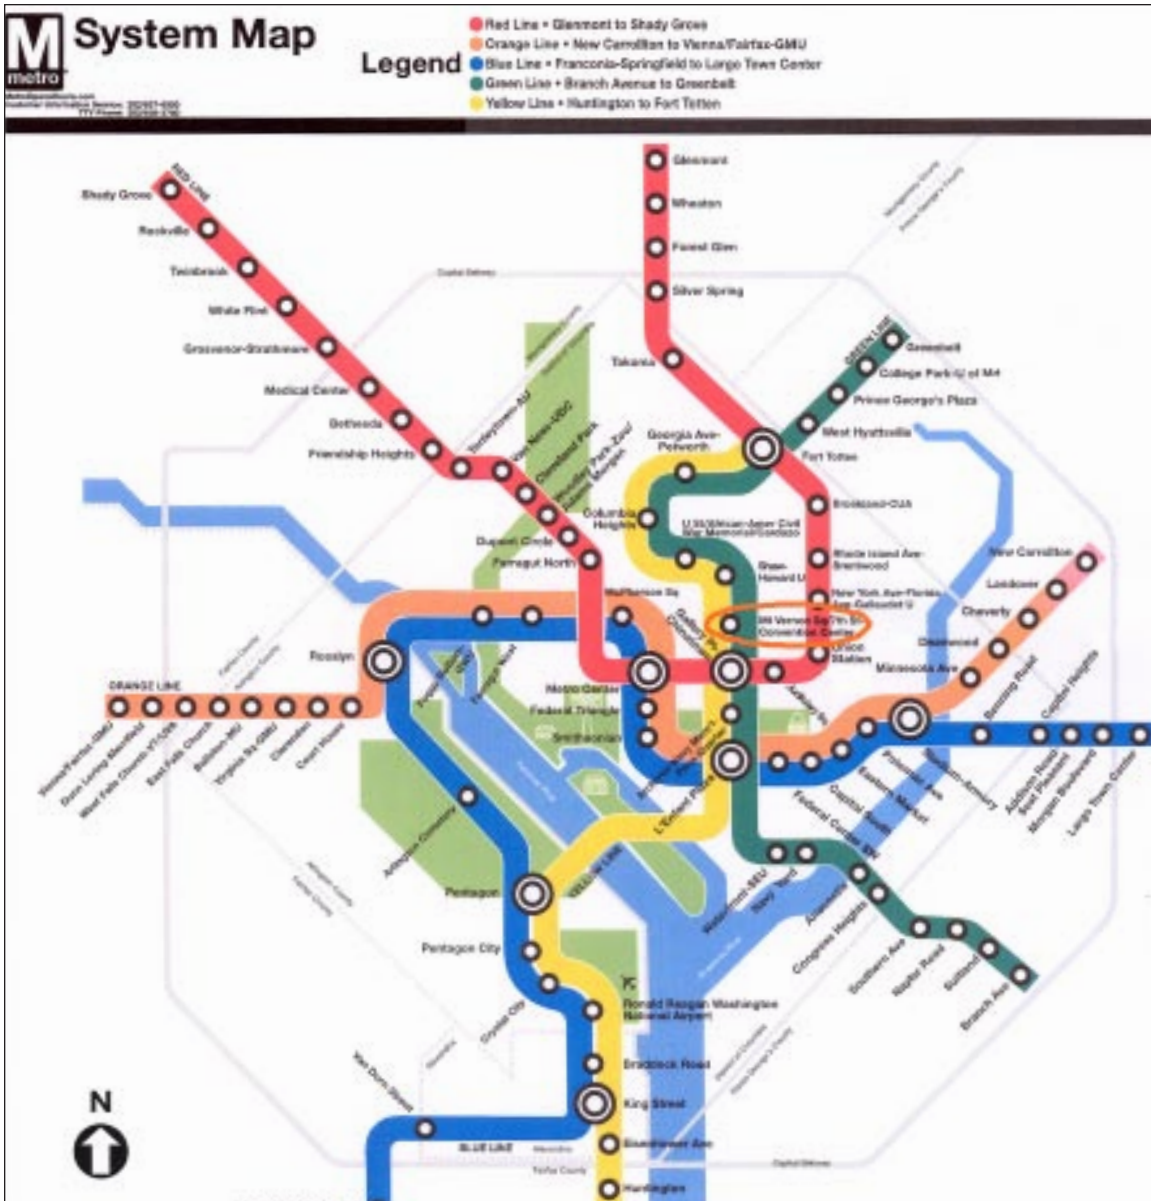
M metro

System Map

Legend
Red Line • Glenmont to Shady Grove
Orange Line • New Carrollton to Vienna/Fairfax-GMU
Blue Line • Franconia-Springfield to Largo Town Center
Green Line • Branch Avenue to Greenbelt
Yellow Line • Huntington to Fort Totten

RED LINE
Shady Grove
Rockville
Twinbrook
White Flint
Grosvenor-Strathmore
Medical Center
Bethesda
Friendship Heights
Tenleytown-AU
Van Ness-UDC
Cleveland Park
Woodley Park-Zoo/Adams Morgan
Dupont Circle
Farragut North
Glenmont
Wheaton
Forest Glen
Silver Spring
Takoma
Fort Totten
Brookland-CUA
Rhode Island Ave-Brentwood
New York Ave-Florida Ave-Gallaudet U
Union Station
Judiciary Sq
Gallery Pl-Chinatown
Metro Center

GREEN LINE
Greenbelt
College Park-U of Md
Prince George's Plaza
West Hyattsville
Georgia Ave-Petworth
Columbia Heights
U St/African-Amer Civil War Memorial/Cardozo
Shaw-Howard U
Mt Vernon Sq/7th St-Convention Center
Archives-Navy Mem'l-Penn Quarter
L'Enfant Plaza
Waterfront-SEU
Navy Yard
Anacostia
Congress Heights
Southern Ave
Naylor Road
Suitland
Branch Ave

ORANGE LINE
Vienna/Fairfax-GMU
Dunn Loring-Merrifield
West Falls Church-VT/UVA
East Falls Church
Ballston-MU
Virginia Sq-GMU
Clarendon
Court House
Rosslyn
Foggy Bottom-GWU
Farragut West
McPherson Sq
Federal Triangle
Smithsonian
Federal Center SW
Capitol South
Eastern Market
Potomac Ave
Stadium-Armory
Minnesota Ave
Deanwood
Cheverly
Landover
New Carrollton
Benning Road
Capitol Heights
Addison Road-Seat Pleasant
Morgan Boulevard
Largo Town Center

Arlington Cemetery
Pentagon
Pentagon City
Crystal City
Ronald Reagan Washington National Airport
Braddock Road
King Street
Eisenhower Ave
Huntington
Van Dorn Street
YELLOW LINE
BLUE LINE

N